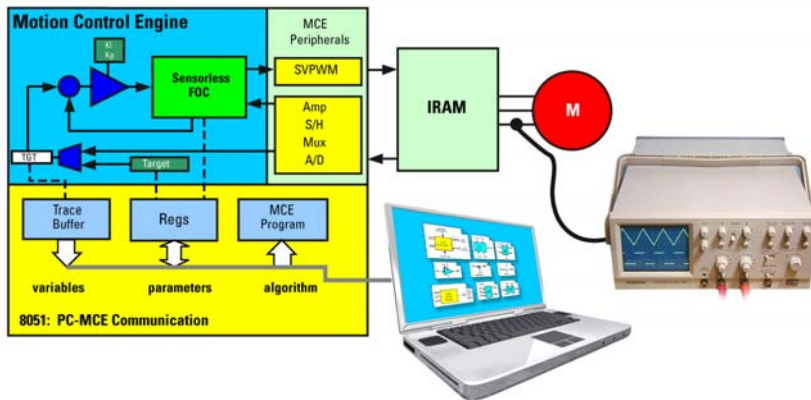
Motion Control Engine

MCE Peripherals

Ki
Kp

Sensorless FOC

SVPWM

Amp
S/H
Mux
A/D

IRAM

M

TGT

Target

Trace Buffer

Regs

MCE Program

variables

parameters

algorithm

8051: PC-MCE Communication